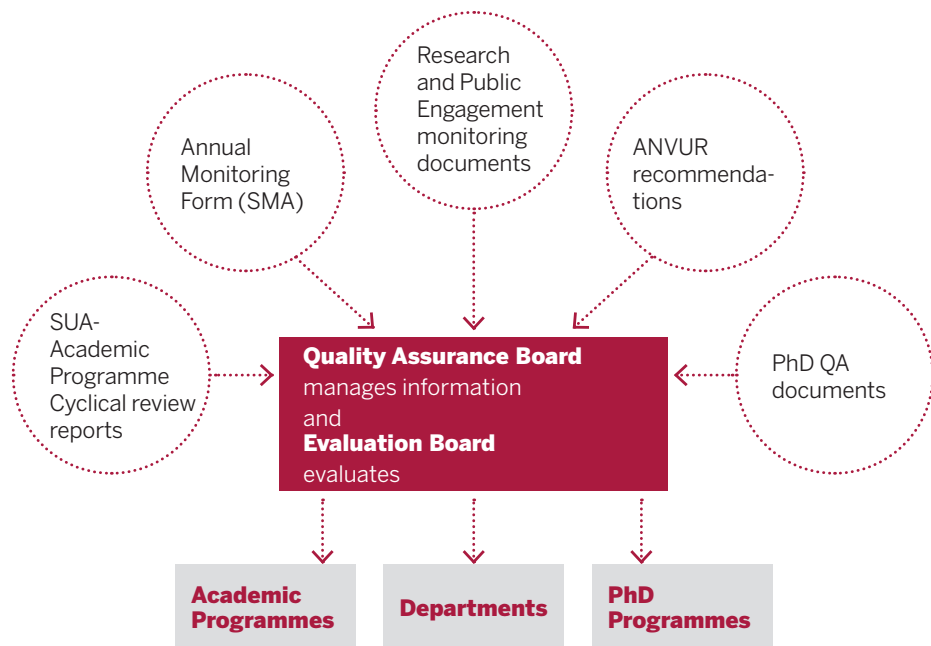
Research and Public Engagement monitoring documents

Annual Monitoring Form (SMA)

ANVUR recommendations

SUA-Academic Programme Cyclical review reports

Quality Assurance Board manages information and Evaluation Board evaluates

PhD QA documents

Academic Programmes

Departments

PhD Programmes